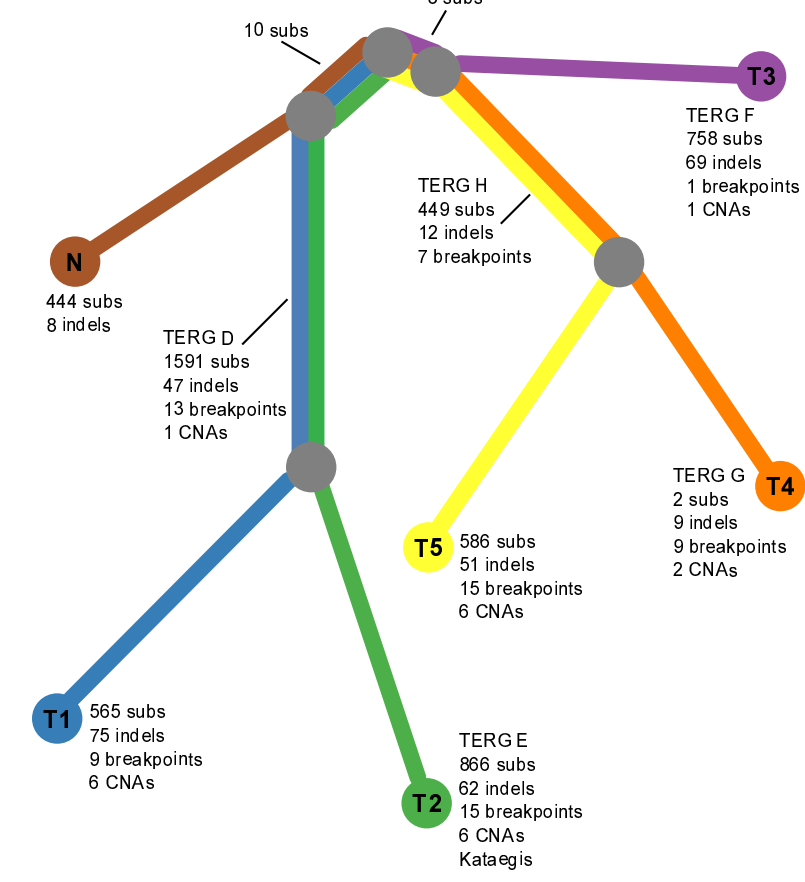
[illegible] subs

10 subs

T3

TERG F
758 subs
69 indels
1 breakpoints
1 CNAs

TERG H
449 subs
12 indels
7 breakpoints

N

444 subs
8 indels

TERG D
1591 subs
47 indels
13 breakpoints
1 CNAs

TERG G
2 subs
9 indels
9 breakpoints
2 CNAs

T4

T5

586 subs
51 indels
15 breakpoints
6 CNAs

T1

565 subs
75 indels
9 breakpoints
6 CNAs

TERG E
866 subs
62 indels
15 breakpoints
6 CNAs
Kataegis

T2